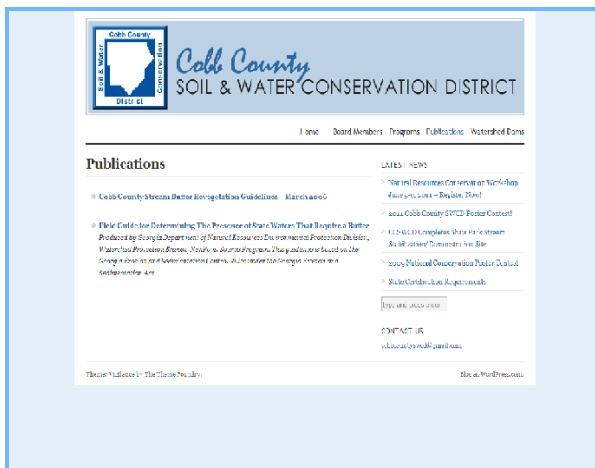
Cobb County
Soil & Water
Conservation
District

Cobb County
SOIL & WATER CONSERVATION DISTRICT

Home Board Members Programs Publications Watershed Dams

Publications

Cobb County Streams Buffer Revegetation Guidelines March 2006

Field Guide for Determining The Presence of State Waters That Require a Buffer Produced by Georgia Department of Natural Resources Environmental Protection Division, Watershed Protection Branch, Nonpoint Source Program. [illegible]

LATEST NEWS

Natural Resources Conservation Workshop June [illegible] – Register Now!

2011 Cobb County SWCD Poster Contest

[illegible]

2009 National Conservation Poster Contest

State Certification Requirements

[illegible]

CONTACT US

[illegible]

Theme: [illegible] by The Theme Foundry.

Blog at WordPress.com.